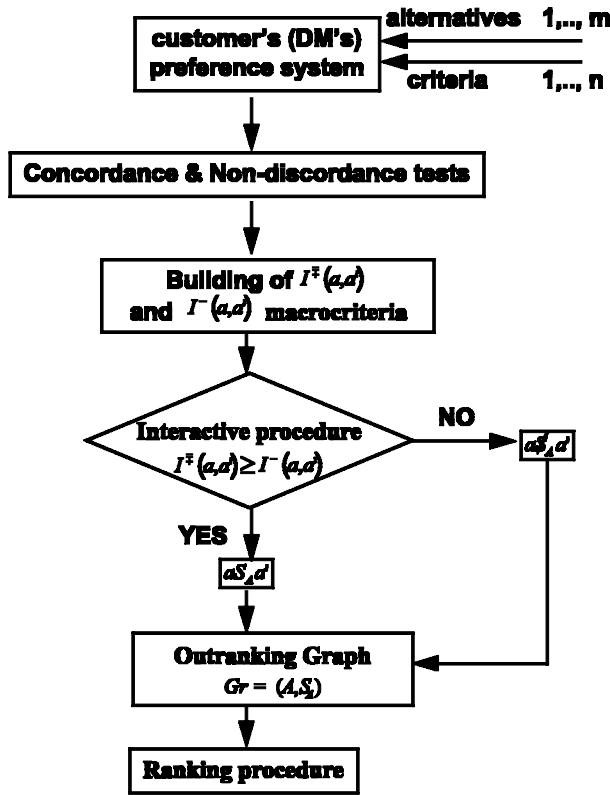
alternatives 1,.., m

customer's (DM's) preference system

criteria 1,.., n

Concordance & Non-discordance tests

Building of $I^{\mp}(a,a')$ and $I^{-}(a,a')$ macrocriteria

Interactive procedure $I^{\mp}(a,a') \geq I^{-}(a,a')$

NO

$a\not{S}_A a'$

YES

$aS_A a'$

Outranking Graph $Gr = (A,S_A)$

Ranking procedure